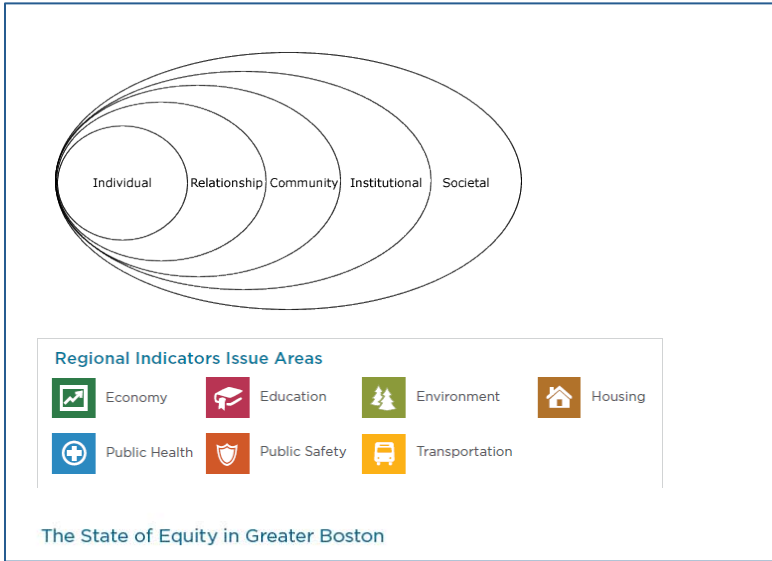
Individual
Relationship
Community
Institutional
Societal

Regional Indicators Issue Areas

Economy
Education
Environment
Housing
Public Health
Public Safety
Transportation

The State of Equity in Greater Boston